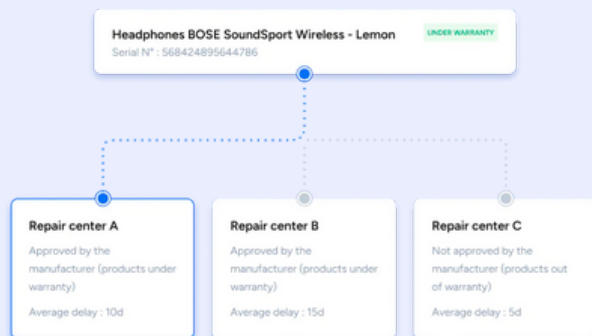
Headphones BOSE SoundSport Wireless - Lemon
UNDER WARRANTY
Serial N° : 568424895644786

Repair center A
Approved by the manufacturer (products under warranty)
Average delay : 10d

Repair center B
Approved by the manufacturer (products under warranty)
Average delay : 15d

Repair center C
Not approved by the manufacturer (products out of warranty)
Average delay : 5d